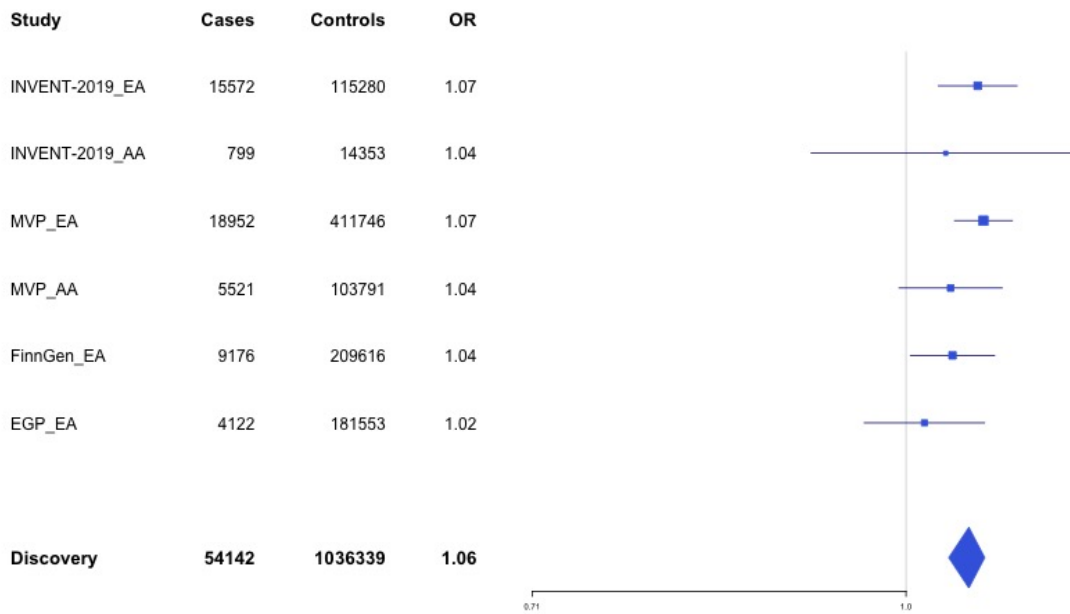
| Study | Cases | Controls | OR |
|---|---|---|---|
| INVENT-2019_EA | 15572 | 115280 | 1.07 |
| INVENT-2019_AA | 799 | 14353 | 1.04 |
| MVP_EA | 18952 | 411746 | 1.07 |
| MVP_AA | 5521 | 103791 | 1.04 |
| FinnGen_EA | 9176 | 209616 | 1.04 |
| EGP_EA | 4122 | 181553 | 1.02 |
| **Discovery** | **54142** | **1036339** | **1.06** |

0.71

1.0